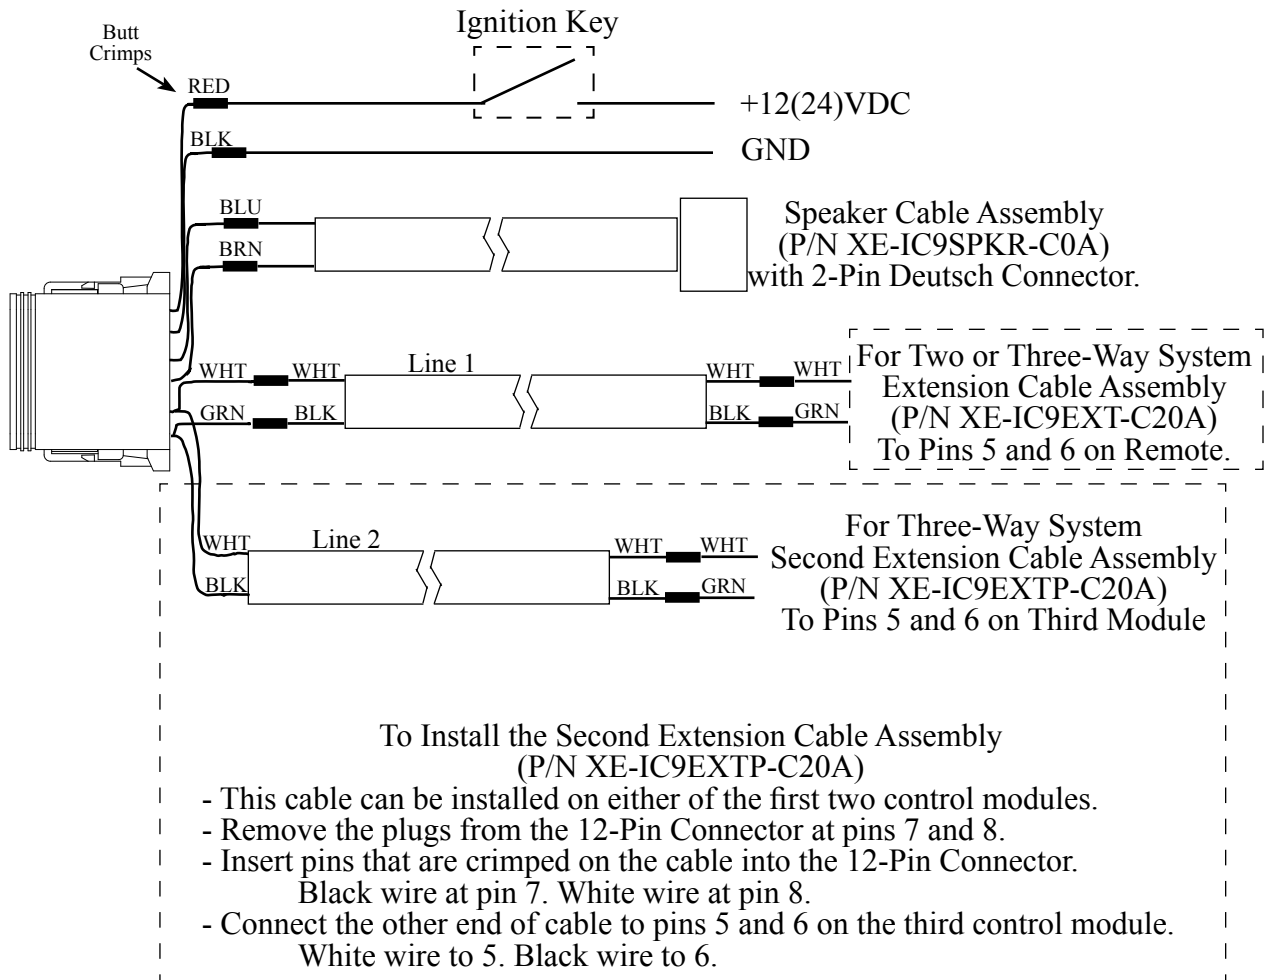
Butt Crimps

Ignition Key

RED

+12(24)VDC

BLK

GND

BLU

BRN

Speaker Cable Assembly
(P/N XE-IC9SPKR-C0A)
with 2-Pin Deutsch Connector.

WHT WHT

Line 1

WHT WHT

GRN BLK

BLK GRN

For Two or Three-Way System
Extension Cable Assembly
(P/N XE-IC9EXT-C20A)
To Pins 5 and 6 on Remote.

WHT

Line 2

WHT WHT

BLK

BLK GRN

For Three-Way System
Second Extension Cable Assembly
(P/N XE-IC9EXTP-C20A)
To Pins 5 and 6 on Third Module

To Install the Second Extension Cable Assembly
(P/N XE-IC9EXTP-C20A)
- This cable can be installed on either of the first two control modules.
- Remove the plugs from the 12-Pin Connector at pins 7 and 8.
- Insert pins that are crimped on the cable into the 12-Pin Connector.
Black wire at pin 7. White wire at pin 8.
- Connect the other end of cable to pins 5 and 6 on the third control module.
White wire to 5. Black wire to 6.